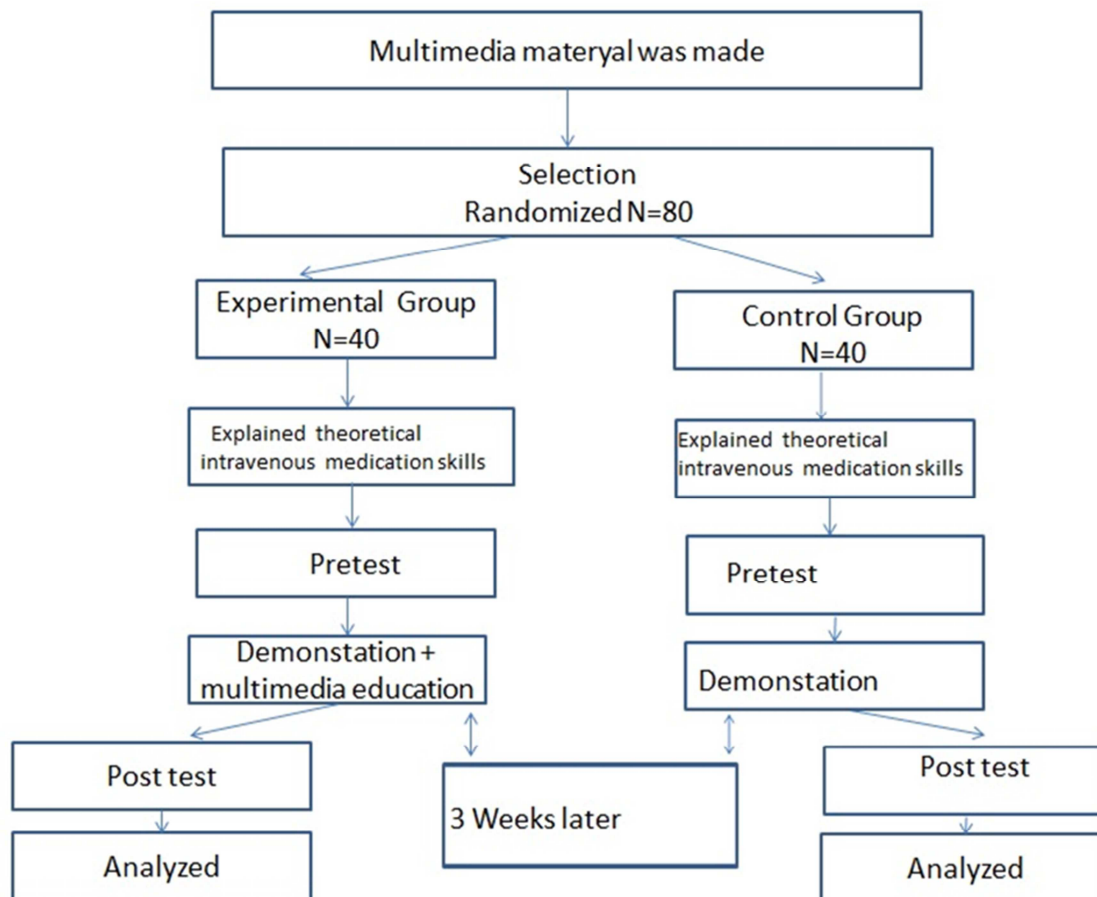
Multimedia materyal was made

Selection
Randomized N=80

Experimental Group
N=40

Control Group
N=40

Explained theoretical intravenous medication skills

Explained theoretical intravenous medication skills

Pretest

Pretest

Demonstation + multimedia education

Demonstation

Post test

3 Weeks later

Post test

Analyzed

Analyzed